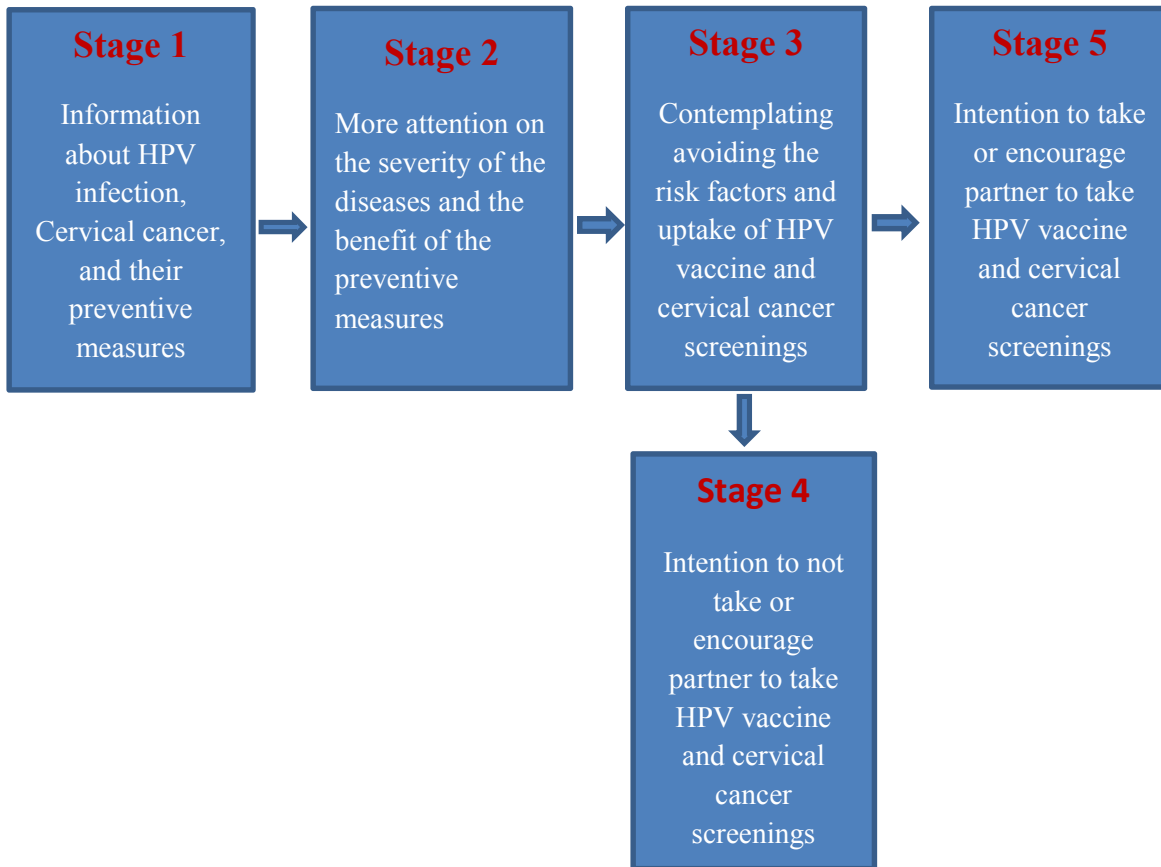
Stage 1

Information about HPV infection, Cervical cancer, and their preventive measures

Stage 2

More attention on the severity of the diseases and the benefit of the preventive measures

Stage 3

Contemplating avoiding the risk factors and uptake of HPV vaccine and cervical cancer screenings

Stage 5

Intention to take or encourage partner to take HPV vaccine and cervical cancer screenings

Stage 4

Intention to not take or encourage partner to take HPV vaccine and cervical cancer screenings